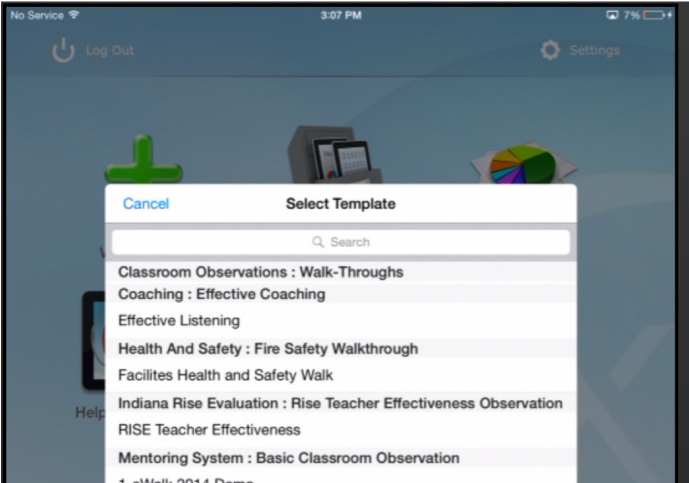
No Service 3:07 PM 7%

Log Out Settings

Cancel Select Template

Search

Classroom Observations : Walk-Throughs

Coaching : Effective Coaching

Effective Listening

Health And Safety : Fire Safety Walkthrough

Facilites Health and Safety Walk

Indiana Rise Evaluation : Rise Teacher Effectiveness Observation

RISE Teacher Effectiveness

Mentoring System : Basic Classroom Observation

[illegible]

Help